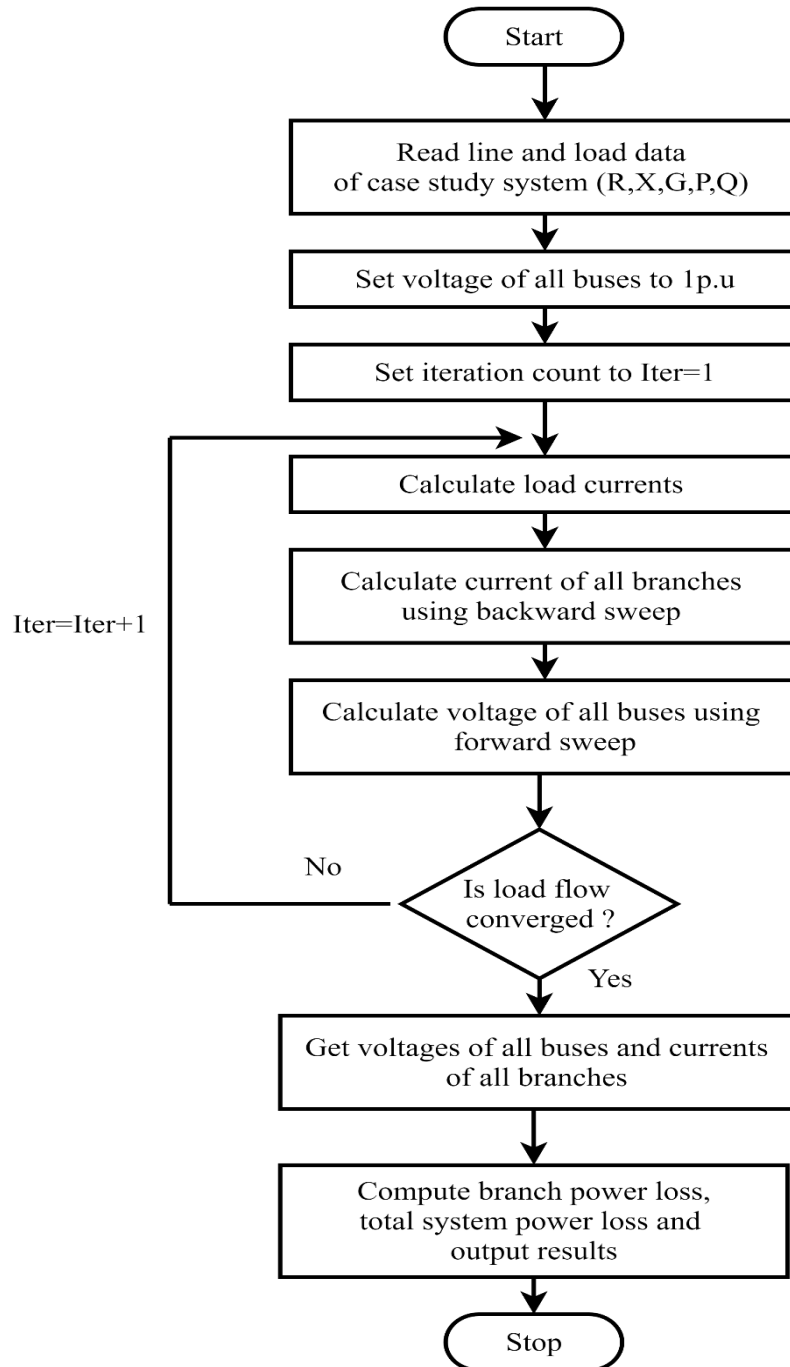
Start

Read line and load data of case study system (R,X,G,P,Q)

Set voltage of all buses to 1p.u

Set iteration count to Iter=1

Iter=Iter+1

Calculate load currents

Calculate current of all branches using backward sweep

Calculate voltage of all buses using forward sweep

No

Is load flow converged ?

Yes

Get voltages of all buses and currents of all branches

Compute branch power loss, total system power loss and output results

Stop